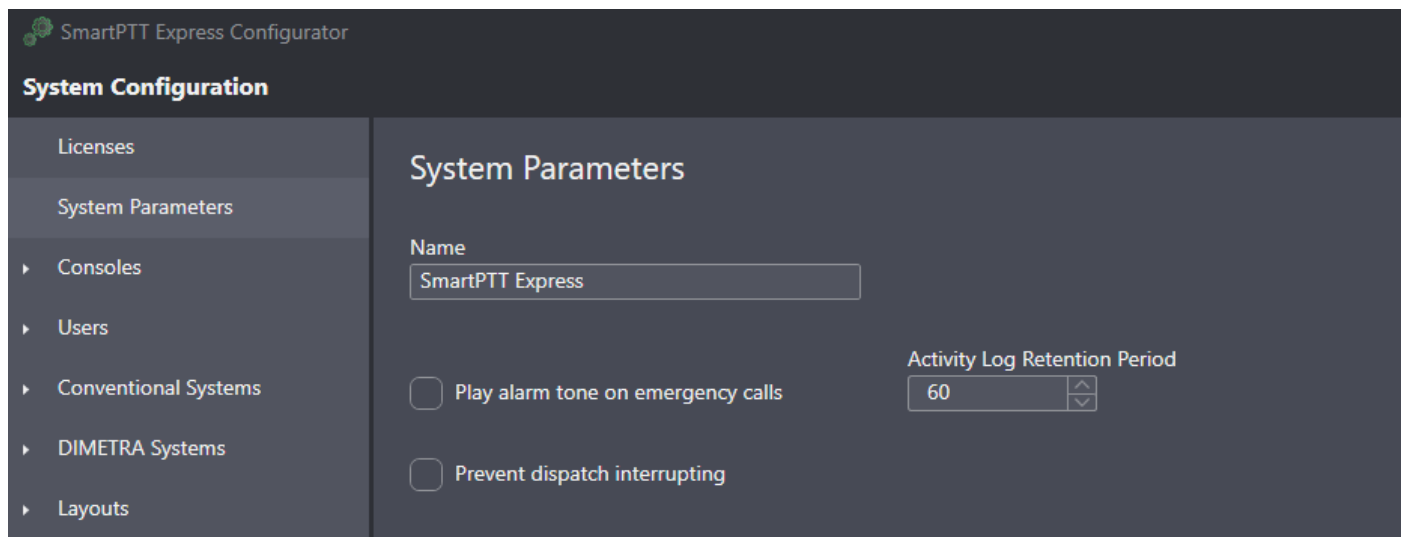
SmartPTT Express Configurator

System Configuration

Licenses

System Parameters

Consoles

Users

Conventional Systems

DIMETRA Systems

Layouts

System Parameters

Name

SmartPTT Express

Activity Log Retention Period

Play alarm tone on emergency calls

60

Prevent dispatch interrupting